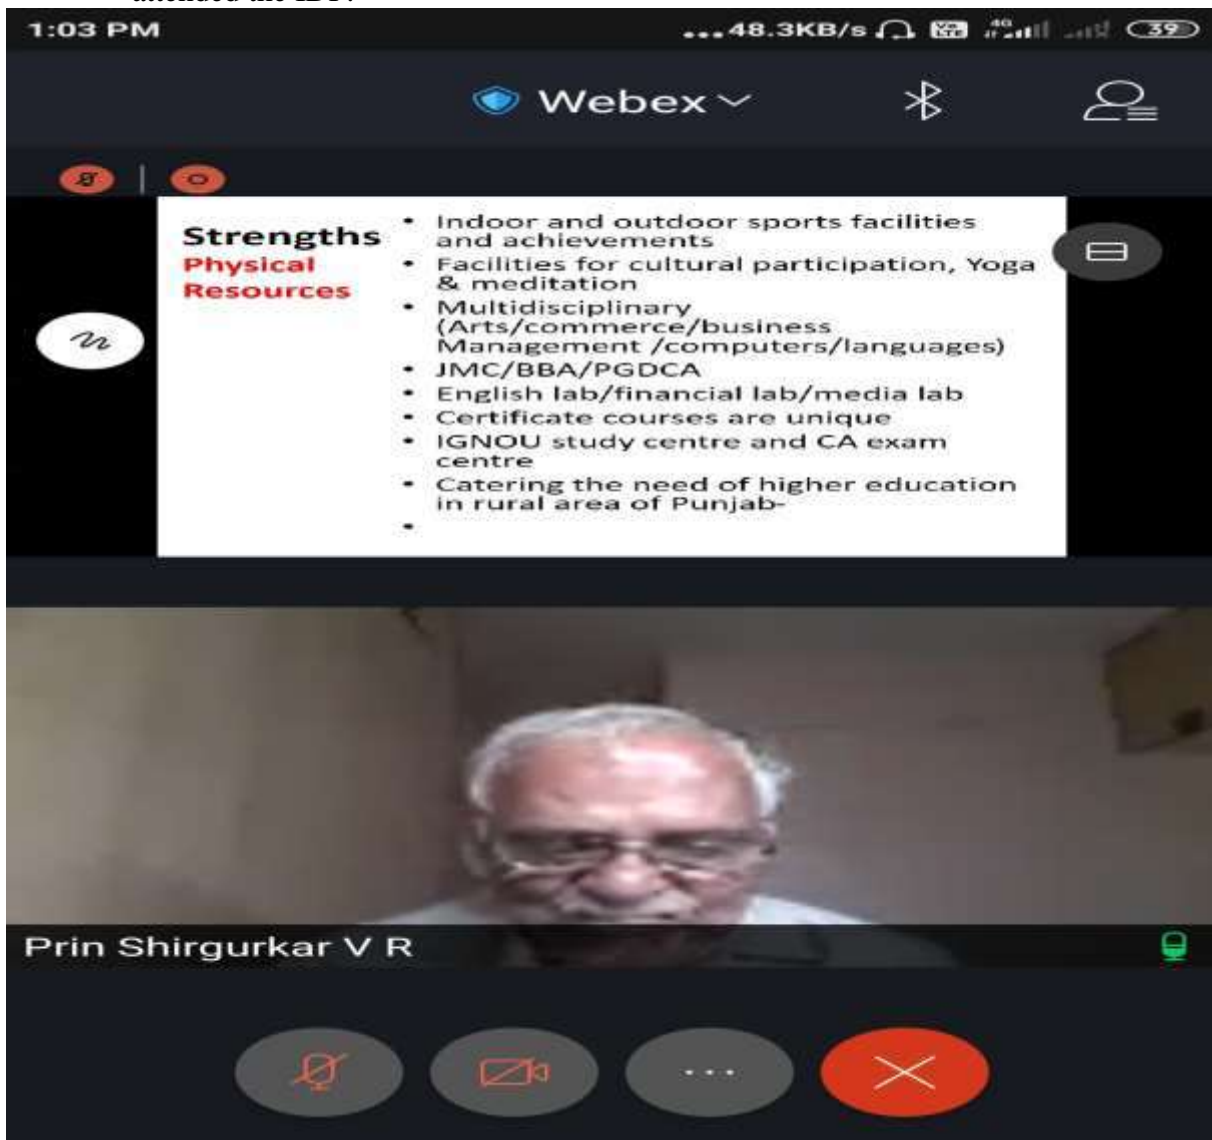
attended the IDP.

1:03 PM ...48.3KB/s 39

Webex

Strengths
Physical Resources

- Indoor and outdoor sports facilities and achievements
- Facilities for cultural participation, Yoga & meditation
- Multidisciplinary (Arts/commerce/business Management /computers/languages)
- JMC/BBA/PGDCA
- English lab/financial lab/media lab
- Certificate courses are unique
- IGNOU study centre and CA exam centre
- Catering the need of higher education in rural area of Punjab-
-

Prin Shirgurkar V R